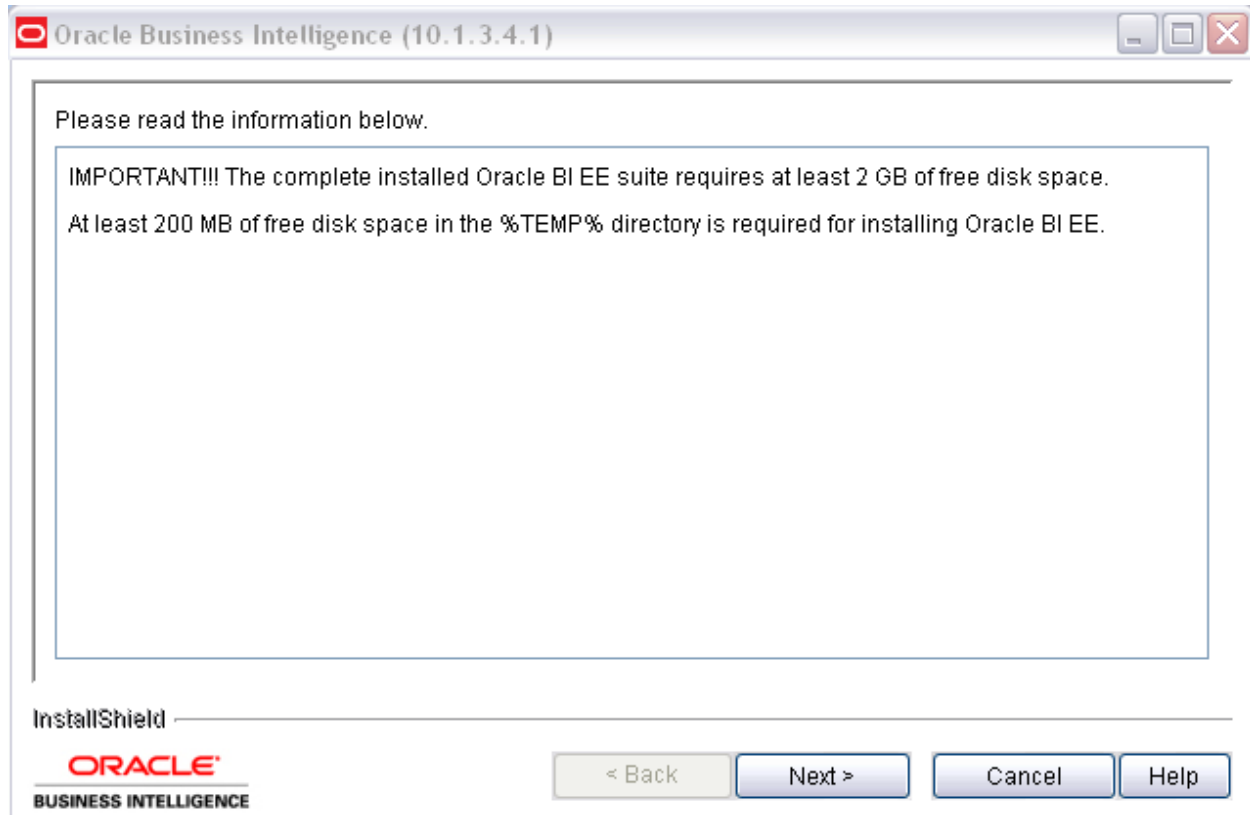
Oracle Business Intelligence (10.1.3.4.1)

Please read the information below.

IMPORTANT!!! The complete installed Oracle BI EE suite requires at least 2 GB of free disk space.

At least 200 MB of free disk space in the %TEMP% directory is required for installing Oracle BI EE.

InstallShield

ORACLE
BUSINESS INTELLIGENCE

< Back
Next >
Cancel
Help